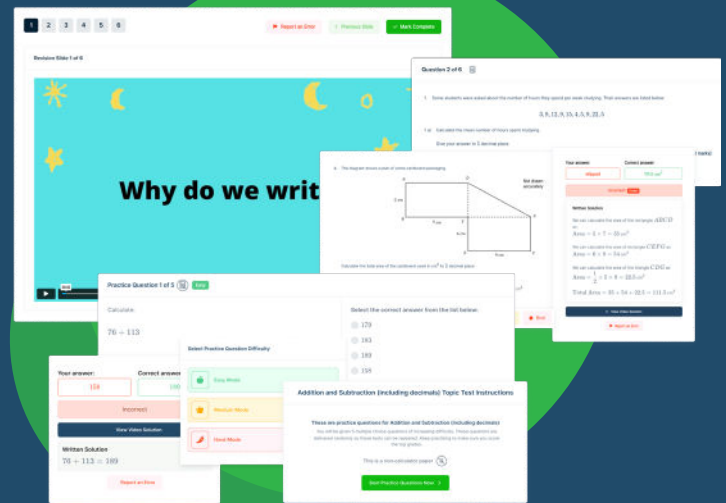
1 2 3 4 5 6

Report an Error

Previous Slide

Mark Complete

Revision Slide 1 of 6

Why do we writ

Question 2 of 6

1 Some students were asked about the number of hours they spend per week studying. Their answers are listed below.

3, 8, 12, 9, 15, 4, 5, 8, 21, 5

1 a) Calculate the mean number of hours spent studying.

Give your answer to 2 decimal places.

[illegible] marks]

Your answer:

Correct answer:

Incorrect

Written Solution

We can calculate the area of the rectangle $ABCD$ as

$Area = 5 \times 7 = 35\ m^2$

We can calculate the area of rectangle $CEFG$ as

$Area = 8 \times 9 = 54\ m^2$

We can calculate the area of the triangle $CDG$ as

$Area = \frac{1}{2} \times 3 \times 8 = 12.5\ m^2$

$Total\ Area = 35 + 54 + 12.5 = 111.5\ m^2$

View Video Solution

Report an Error

4 The diagram shows a plan of some cardboard packaging.

Not drawn accurately

5 cm

7 cm

Calculate the total area of the cardboard used in $cm^2$ to 2 decimal places.

Practice Question 1 of 5 Easy

Calculate

$76 + 113$

Select the correct answer from the list below:

179

183

189

159

Select Practice Question Difficulty

Easy Mode

Medium Mode

Hard Mode

Your answer:

154

Correct answer:

189

Incorrect

View Video Solution

Written Solution

$76 + 113 = 189$

Report an Error

Addition and Subtraction (including decimals) Topic Test Instructions

These are practice questions for Addition and Subtraction (including decimals)

You will be given 5 multiple choice questions of increasing difficulty. These questions are delivered randomly so these tests can be repeated. Keep practicing to make sure you score the top grades.

This is a non-calculator paper

Start Practice Questions Now